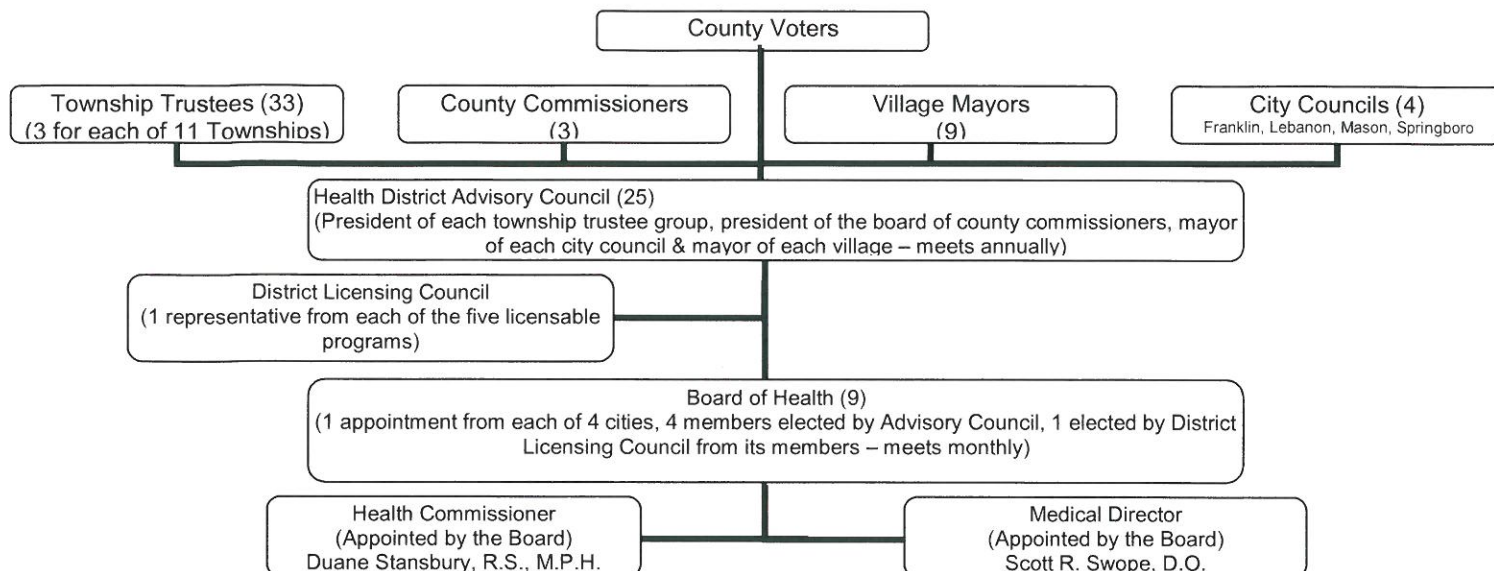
County Voters

Township Trustees (33)
(3 for each of 11 Townships)

County Commissioners
(3)

Village Mayors
(9)

City Councils (4)
Franklin, Lebanon, Mason, Springboro

Health District Advisory Council (25)
(President of each township trustee group, president of the board of county commissioners, mayor of each city council & mayor of each village – meets annually)

District Licensing Council
(1 representative from each of the five licensable programs)

Board of Health (9)
(1 appointment from each of 4 cities, 4 members elected by Advisory Council, 1 elected by District Licensing Council from its members – meets monthly)

Health Commissioner
(Appointed by the Board)
Duane Stansbury, R.S., M.P.H.

Medical Director
(Appointed by the Board)
Scott R. Swope, D.O.